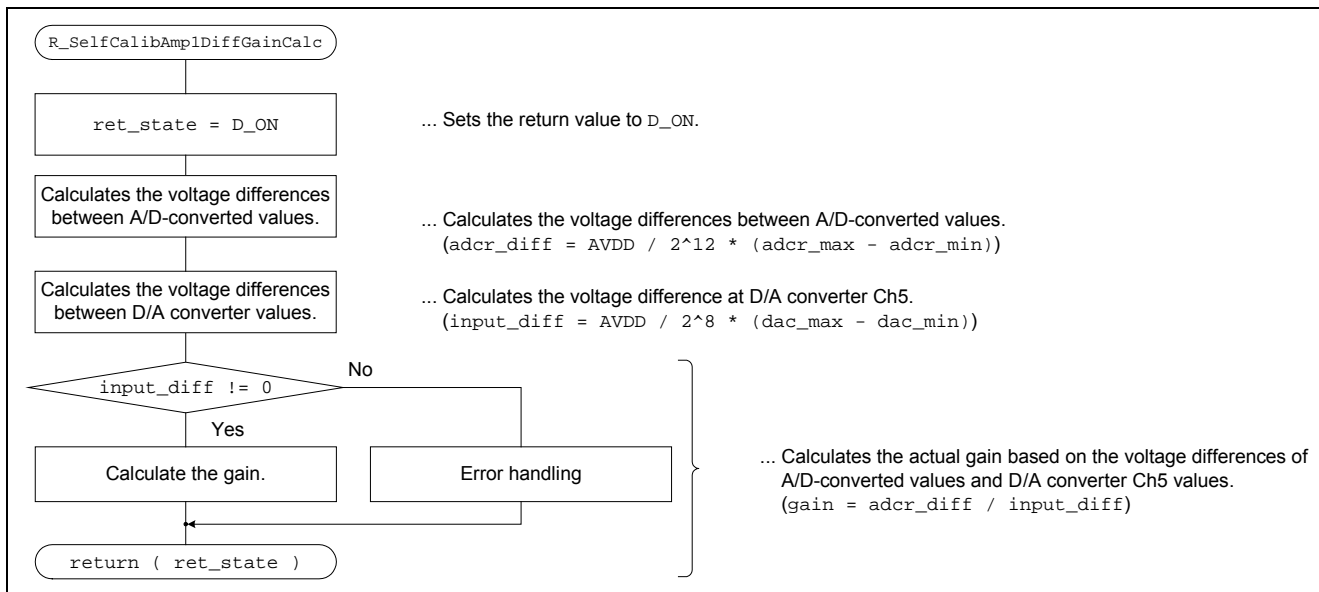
R_SelfCalibAmp1DiffGainCalc

ret_state = D_ON

... Sets the return value to D_ON.

Calculates the voltage differences between A/D-converted values.

... Calculates the voltage differences between A/D-converted values.
(adcr_diff = AVDD / 2^12 * (adcr_max - adcr_min))

Calculates the voltage differences between D/A converter values.

... Calculates the voltage difference at D/A converter Ch5.
(input_diff = AVDD / 2^8 * (dac_max - dac_min))

input_diff != 0

No

Yes

Calculate the gain.

Error handling

... Calculates the actual gain based on the voltage differences of A/D-converted values and D/A converter Ch5 values.
(gain = adcr_diff / input_diff)

return ( ret_state )